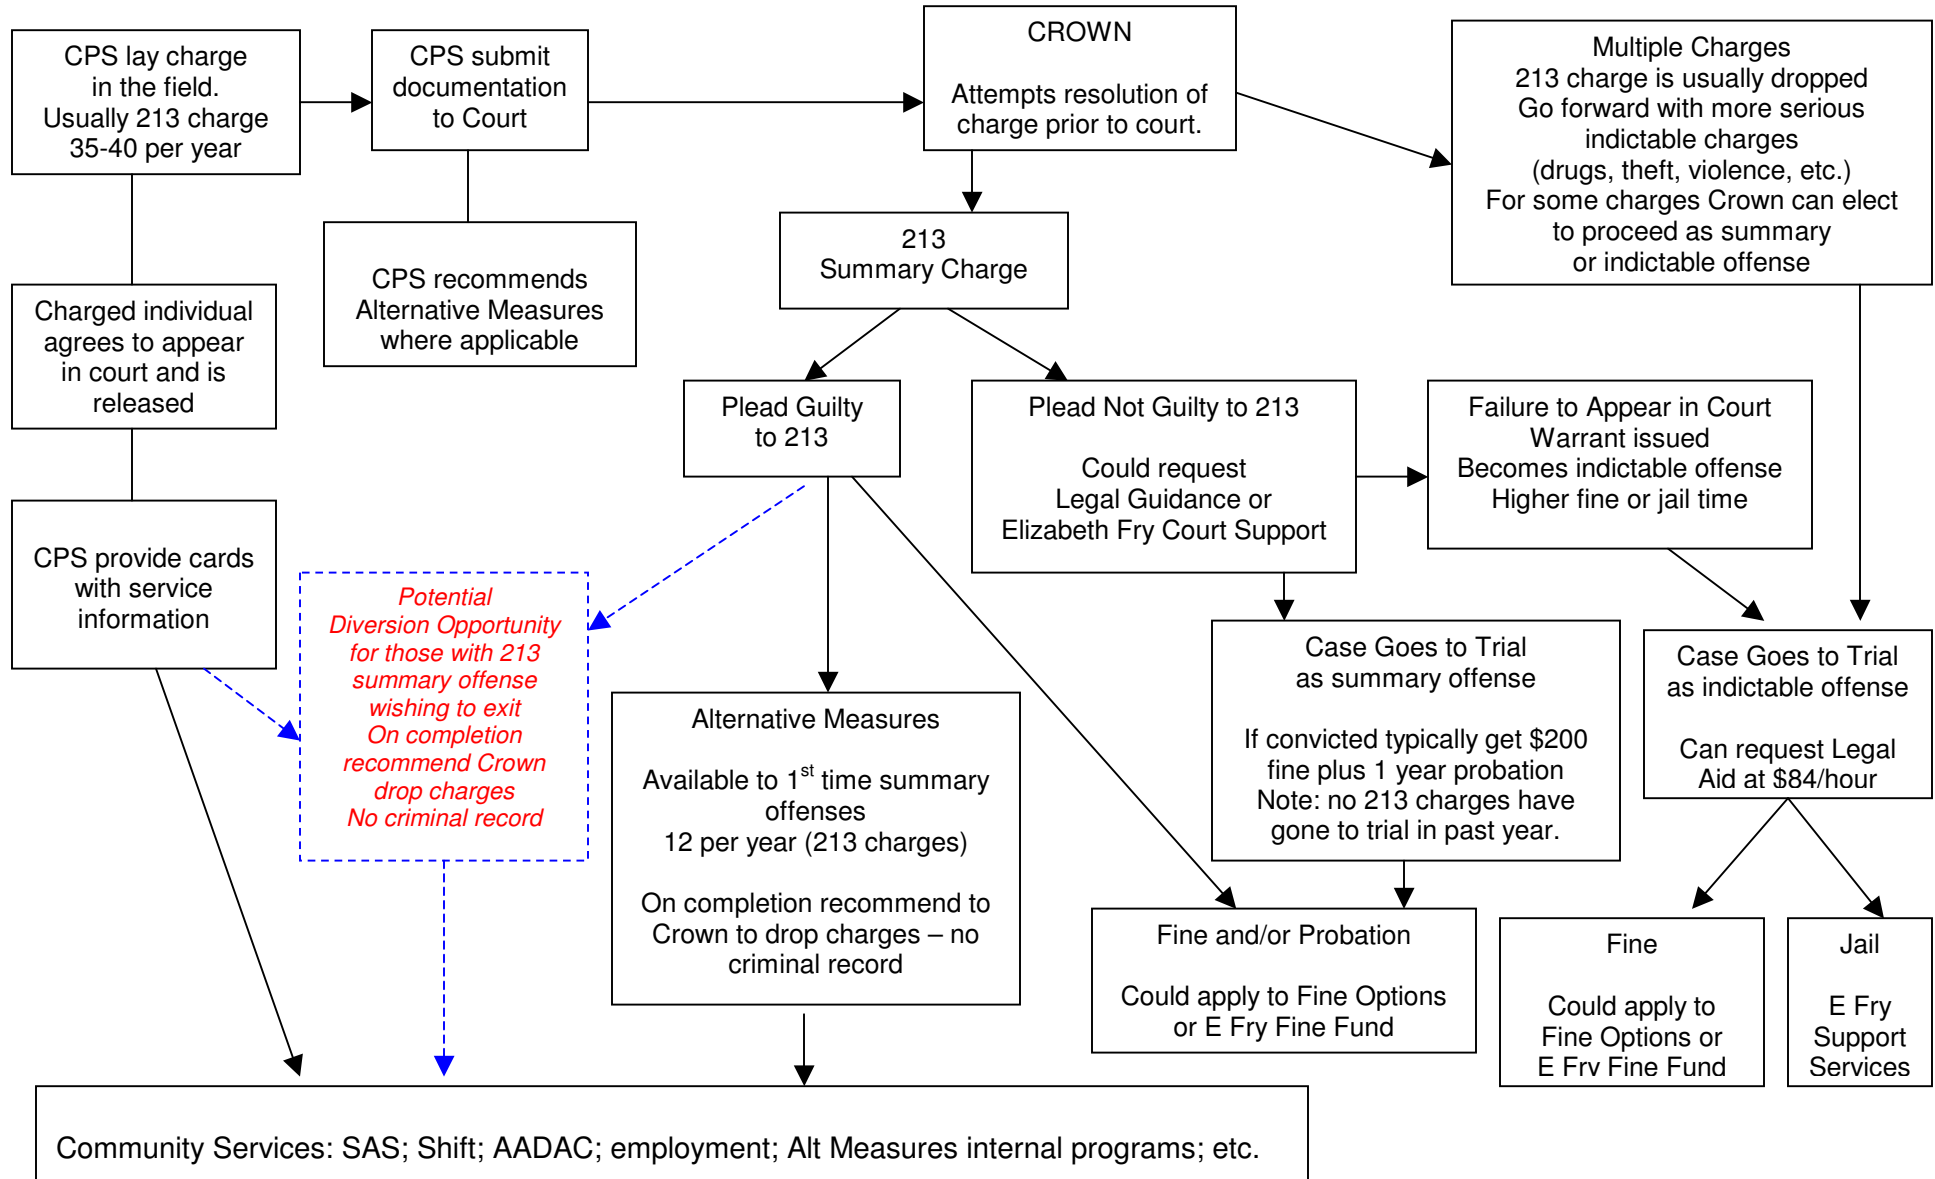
CPS lay charge in the field. Usually 213 charge 35-40 per year

CPS submit documentation to Court

CROWN

Attempts resolution of charge prior to court.

Multiple Charges
213 charge is usually dropped
Go forward with more serious indictable charges
(drugs, theft, violence, etc.)
For some charges Crown can elect to proceed as summary or indictable offense

CPS recommends Alternative Measures where applicable

213
Summary Charge

Charged individual agrees to appear in court and is released

Plead Guilty to 213

Plead Not Guilty to 213

Could request Legal Guidance or Elizabeth Fry Court Support

Failure to Appear in Court
Warrant issued
Becomes indictable offense
Higher fine or jail time

CPS provide cards with service information

Potential Diversion Opportunity for those with 213 summary offense wishing to exit
On completion recommend Crown drop charges
No criminal record

Alternative Measures

Available to 1$^{st}$ time summary offenses
12 per year (213 charges)

On completion recommend to Crown to drop charges – no criminal record

Case Goes to Trial as summary offense

If convicted typically get $200 fine plus 1 year probation
Note: no 213 charges have gone to trial in past year.

Case Goes to Trial as indictable offense

Can request Legal Aid at $84/hour

Fine and/or Probation

Could apply to Fine Options or E Fry Fine Fund

Fine

Could apply to Fine Options or E Frv Fine Fund

Jail

E Fry Support Services

Community Services: SAS; Shift; AADAC; employment; Alt Measures internal programs; etc.